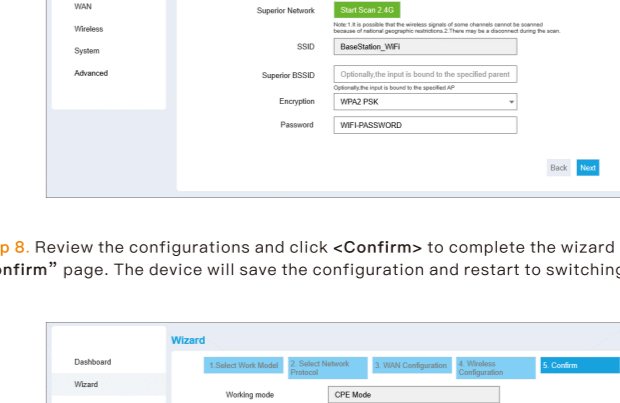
WAN
Wireless
System
Advanced

Superior Network
Start Scan 2.4G
Note:1.It is possible that the wireless signals of some channels cannot be scanned because of national geographic restrictions.2.There may be a disconnect during the scan.

SSID
BaseStation_WiFi

Superior BSSID
Optionally,the input is bound to the specified parent
Optionally,the input is bound to the specified AP

Encryption
WPA2 PSK

Password
WIFI-PASSWORD

Back
Next

p 8. Review the configurations and click <Confirm> to complete the wizard
onfirm" page. The device will save the configuration and restart to switching

Wizard
Dashboard
Wizard
1.Select Work Model
2. Select Network Protocol
3. WAN Configuration
4. Wireless Configuration
5. Confirm
Working mode
CPE Mode